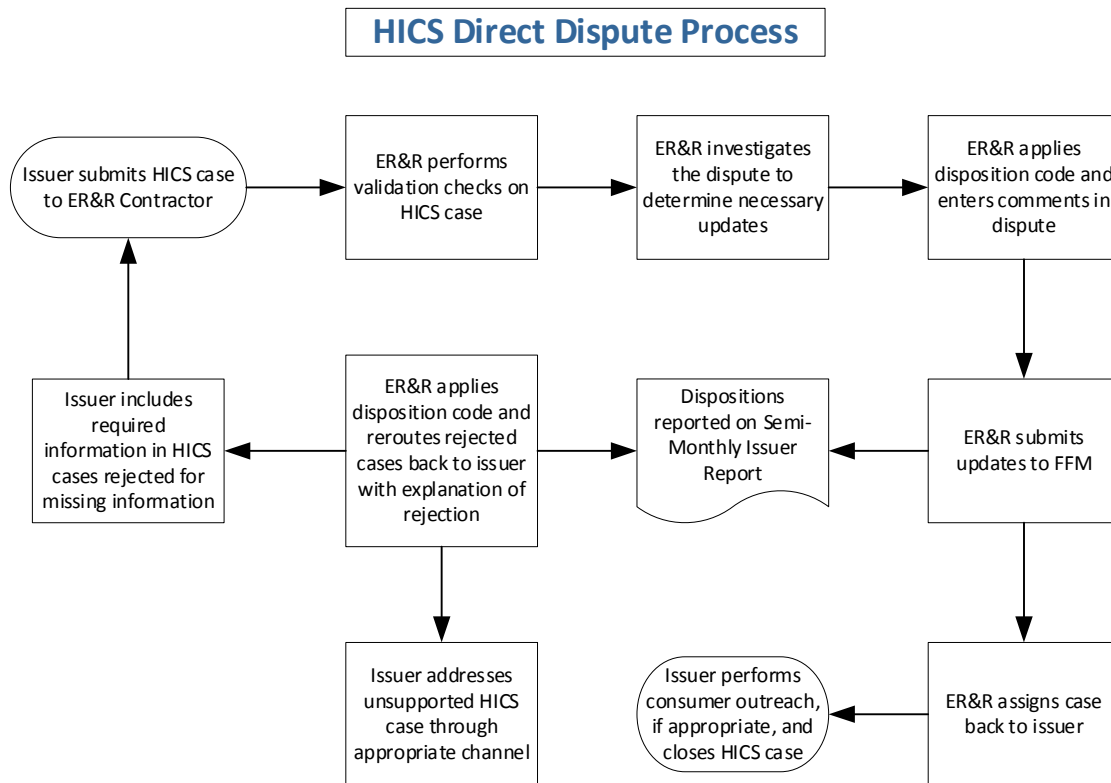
HICS Direct Dispute Process

Issuer submits HICS case to ER&R Contractor

ER&R performs validation checks on HICS case

ER&R investigates the dispute to determine necessary updates

ER&R applies disposition code and enters comments in dispute

Issuer includes required information in HICS cases rejected for missing information

ER&R applies disposition code and reroutes rejected cases back to issuer with explanation of rejection

Dispositions reported on Semi-Monthly Issuer Report

ER&R submits updates to FFM

Issuer addresses unsupported HICS case through appropriate channel

Issuer performs consumer outreach, if appropriate, and closes HICS case

ER&R assigns case back to issuer